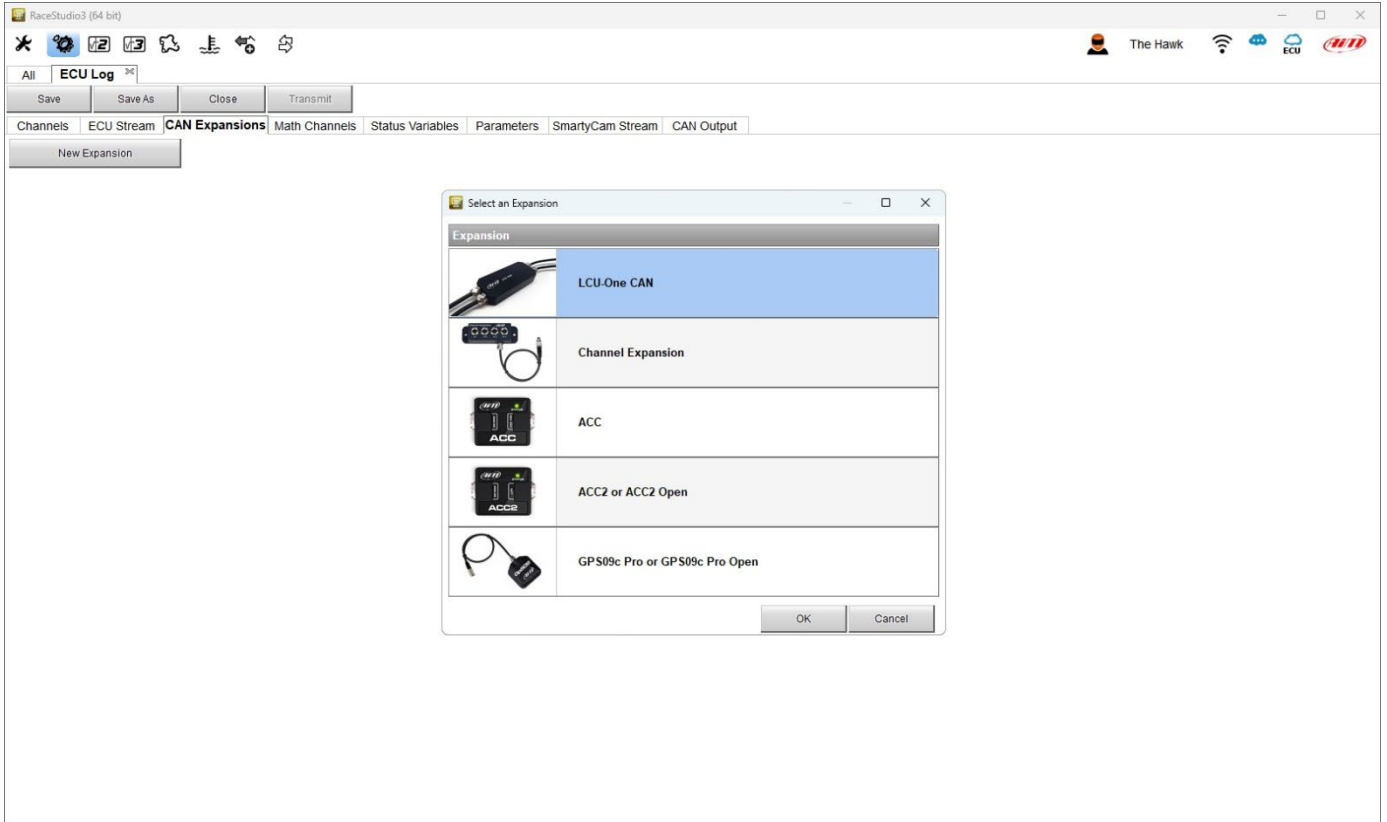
RaceStudio3 (64 bit)

The Hawk

ECU

aim

All ECU Log

Save | Save As | Close | Transmit

Channels | ECU Stream | CAN Expansions | Math Channels | Status Variables | Parameters | SmartyCam Stream | CAN Output

New Expansion

Select an Expansion

Expansion

LCU-One CAN

Channel Expansion

ACC

ACC

ACC2 or ACC2 Open

ACC2

GPS09c Pro or GPS09c Pro Open

OK | Cancel